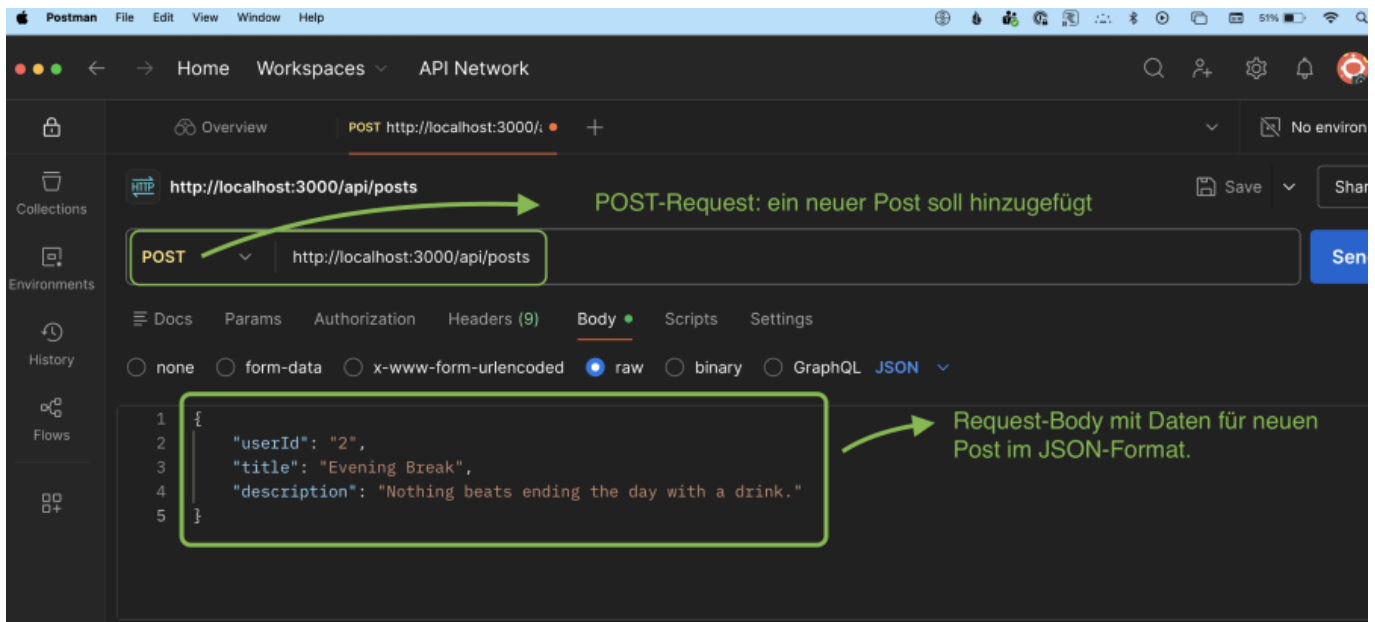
Postman File Edit View Window Help 51%

Home Workspaces API Network

Overview POST http://localhost:3000/a No environ

Collections

Environments

History

Flows

HTTP http://localhost:3000/api/posts

POST-Request: ein neuer Post soll hinzugefügt

Save Shar

POST http://localhost:3000/api/posts Sen

Docs Params Authorization Headers (9) Body Scripts Settings

none form-data x-www-form-urlencoded raw binary GraphQL JSON

1 {
2 "userId": "2",
3 "title": "Evening Break",
4 "description": "Nothing beats ending the day with a drink."
5 }

Request-Body mit Daten für neuen Post im JSON-Format.